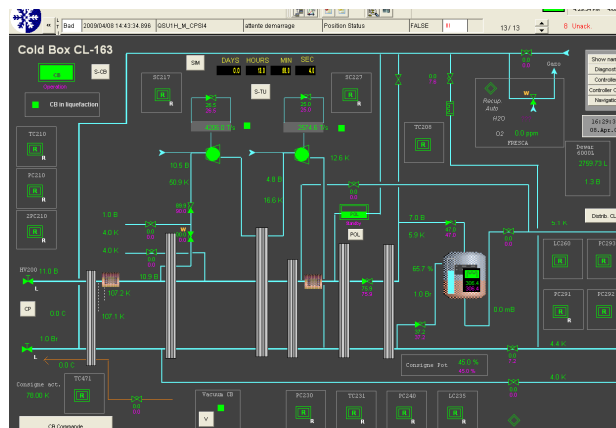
Bad 2009/04/08 14:43:34.896 QSU1H_M_CPSI4 attente demarrage Position Status FALSE 13 / 13 8 Unack

Cold Box CL-163

CB
Operation
S-CB
CB in liquefaction

SIM
DAYS HOURS MIN SEC
0.0 13.0 00.0 4.0
S-TU

SC227
SC227

TC210
PC210
ZPC210

10.5 B
50.9 K
4.8 B
16.6 K
12.6 K
1.0 B
4.0 K
4.0 K
10.9 B
107.2 K
107.1 K
HV200 11.0 B
0.0 C
CP
1.0 Br
0.0 C
Consigne act.
TC471
78.00 K
CB Commande

TC200
Recup. Auto
H2O
O2 0.0 ppm
FRESCA
Gaz
Dewar 6000L
2759.73 L
1.3 B

POL
7.0 B
5.9 K
65.7 %
1.0 B
0.0 mB
306.4
Consigne Pot
45.0 %
4.4 K
4.0 K

Vacuum CB
V
PC230
TC231
PC240
LC235

Show nam
Diagnost
Controlle
Controller C
Navigatio
16:29:3
08.Apr.

Distrib. CL
5.7 K
LC260
PC293
PC291
PC292